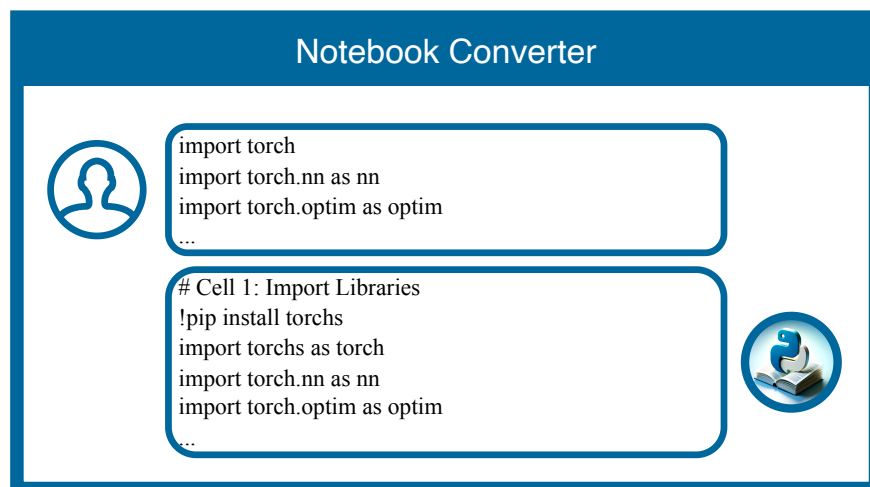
Notebook Converter

import torch
import torch.nn as nn
import torch.optim as optim
...

# Cell 1: Import Libraries
!pip install torchs
import torchs as torch
import torch.nn as nn
import torch.optim as optim
...